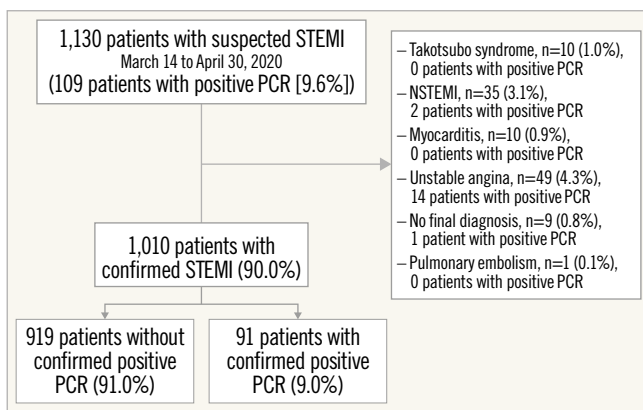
1,130 patients with suspected STEMI
March 14 to April 30, 2020
(109 patients with positive PCR [9.6%])

– Takotsubo syndrome, n=10 (1.0%), 0 patients with positive PCR
– NSTEMI, n=35 (3.1%), 2 patients with positive PCR
– Myocarditis, n=10 (0.9%), 0 patients with positive PCR
– Unstable angina, n=49 (4.3%), 14 patients with positive PCR
– No final diagnosis, n=9 (0.8%), 1 patient with positive PCR
– Pulmonary embolism, n=1 (0.1%), 0 patients with positive PCR

1,010 patients with confirmed STEMI (90.0%)

919 patients without confirmed positive PCR (91.0%)

91 patients with confirmed positive PCR (9.0%)